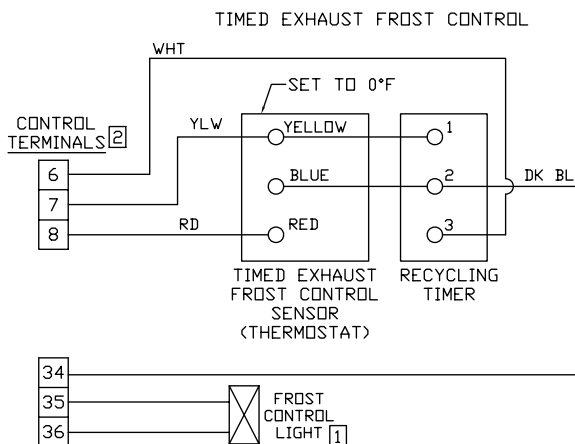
TIMED EXHAUST FROST CONTROL

WHT

SET TO 0°F

CONTROL TERMINALS 2

YLW

YELLOW

1

6

BLUE

2

DK BL

7

8

RD

RED

3

TIMED EXHAUST FROST CONTROL SENSOR (THERMOSTAT)

RECYCLING TIMER

34

35

FROST CONTROL LIGHT 1

36